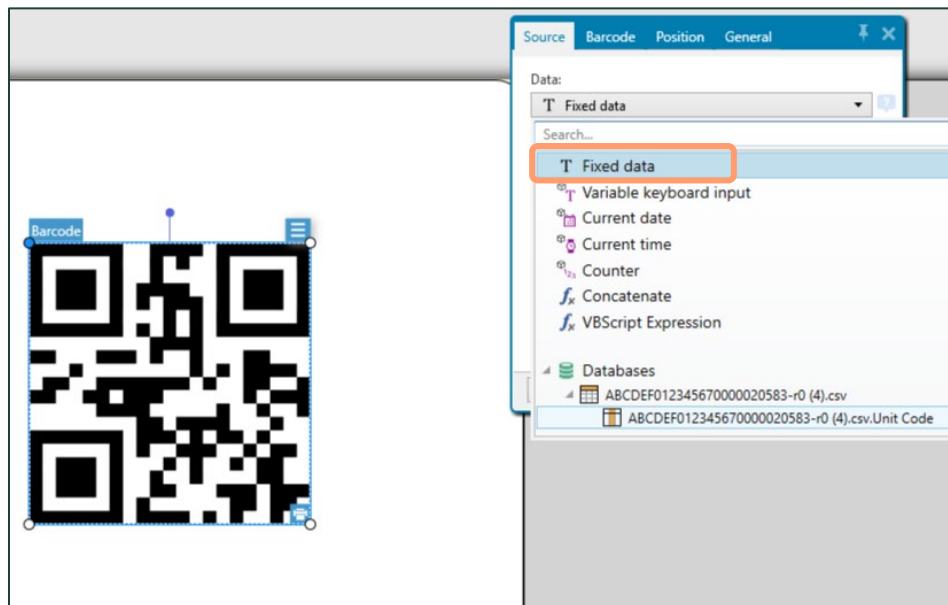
Barcode

Source Barcode Position General

Data:

Fixed data

Search...

Fixed data
Variable keyboard input
Current date
Current time
Counter
Concatenate
VBScript Expression

Databases
ABCDEF012345670000020583-r0 (4).csv
ABCDEF012345670000020583-r0 (4).csv.Unit Code